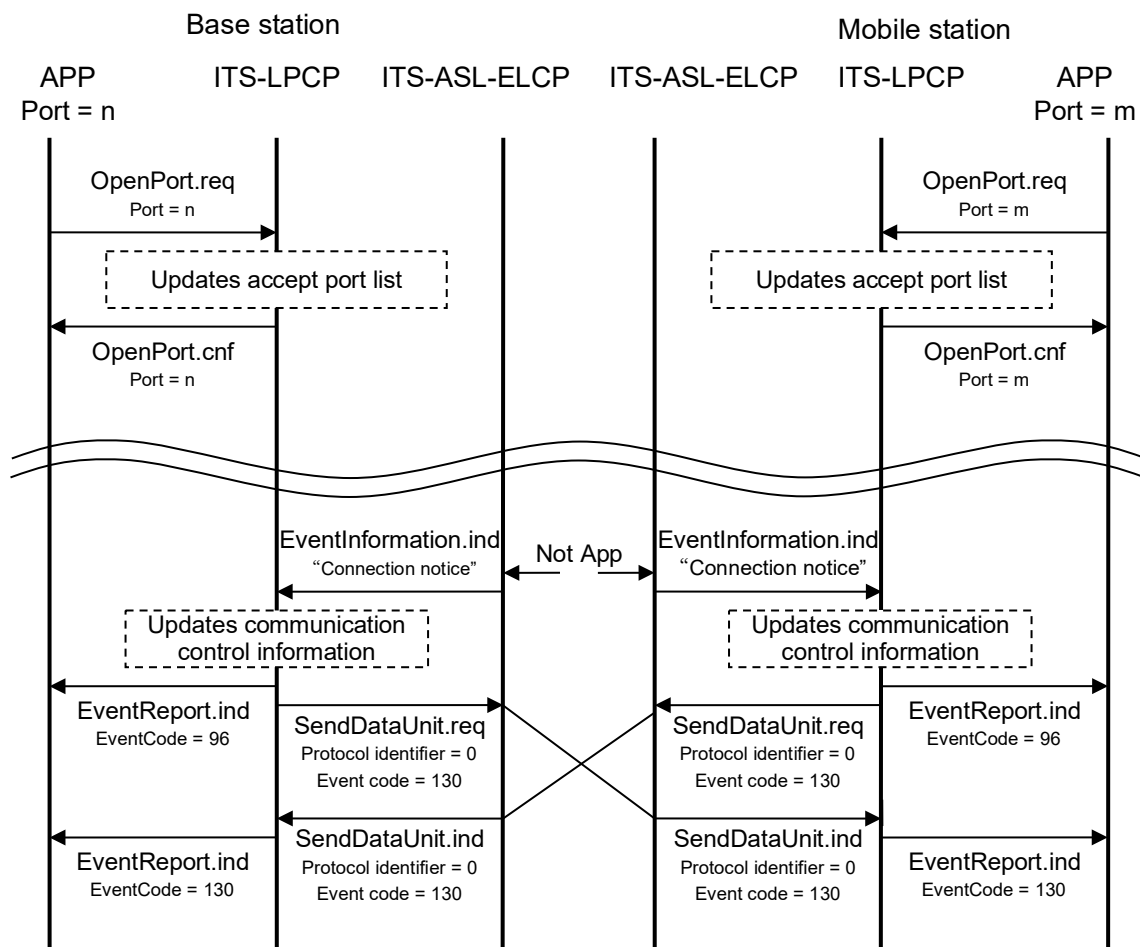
Base station

Mobile station

APP
Port = n

ITS-LPCP

ITS-ASL-ELCP

ITS-ASL-ELCP

ITS-LPCP

APP
Port = m

OpenPort.req
Port = n

OpenPort.req
Port = m

Updates accept port list

Updates accept port list

OpenPort.cnf
Port = n

OpenPort.cnf
Port = m

EventInformation.ind
"Connection notice"

Not App

EventInformation.ind
"Connection notice"

Updates communication control information

Updates communication control information

EventReport.ind
EventCode = 96

SendDataUnit.req
Protocol identifier = 0
Event code = 130

SendDataUnit.req
Protocol identifier = 0
Event code = 130

EventReport.ind
EventCode = 96

SendDataUnit.ind
Protocol identifier = 0
Event code = 130

SendDataUnit.ind
Protocol identifier = 0
Event code = 130

EventReport.ind
EventCode = 130

EventReport.ind
EventCode = 130